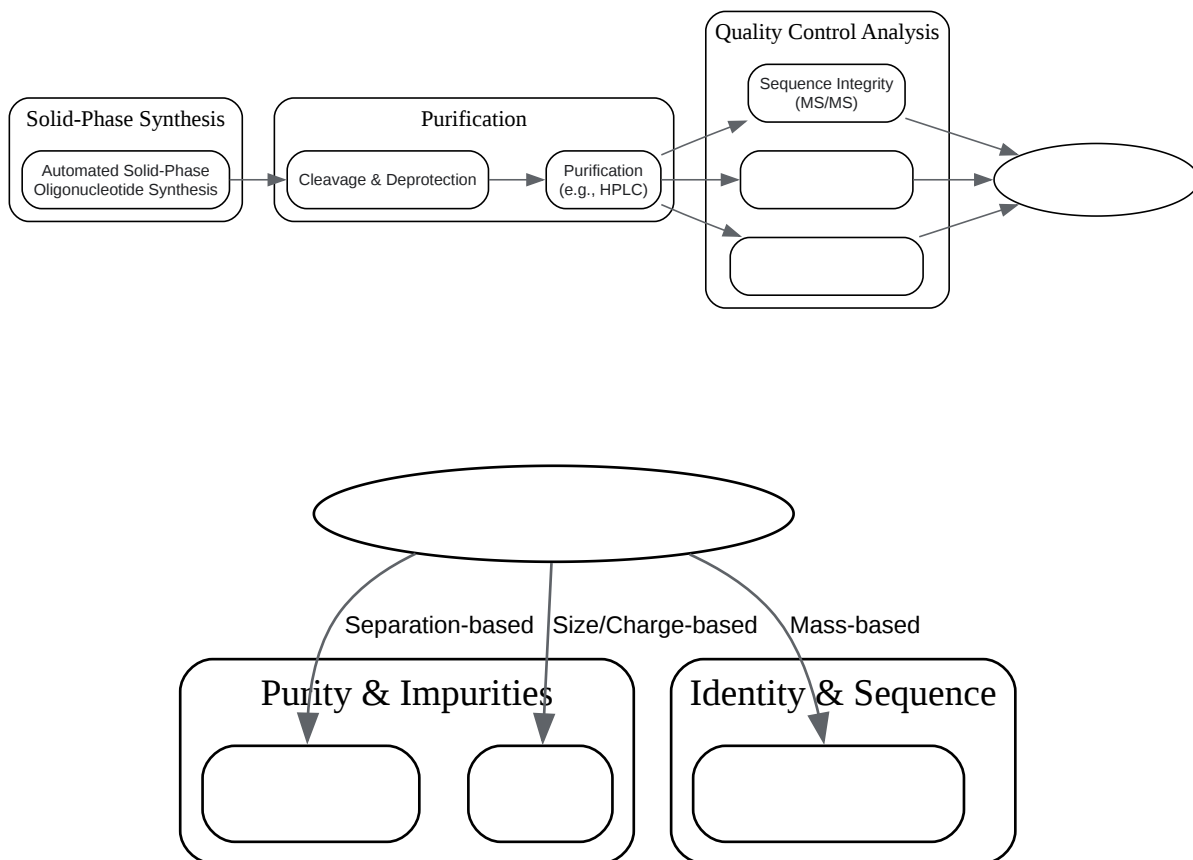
Solid-Phase Synthesis

Automated Solid-Phase Oligonucleotide Synthesis

Purification

Cleavage & Deprotection

Purification (e.g., HPLC)

Quality Control Analysis

Sequence Integrity (MS/MS)

Separation-based

Size/Charge-based

Mass-based

Purity & Impurities

Identity & Sequence